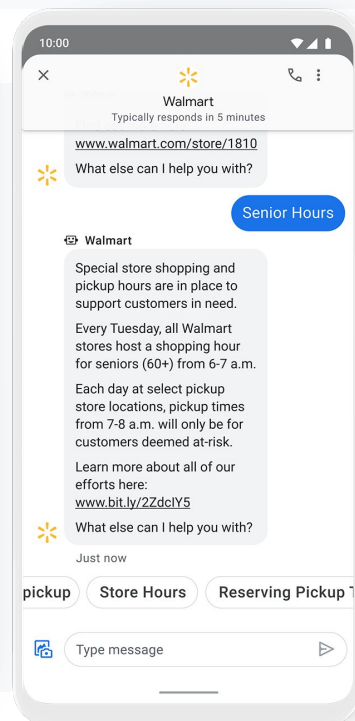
10:00

Walmart
Typically responds in 5 minutes

www.walmart.com/store/1810
What else can I help you with?

Senior Hours

Walmart

Special store shopping and pickup hours are in place to support customers in need.

Every Tuesday, all Walmart stores host a shopping hour for seniors (60+) from 6-7 a.m.

Each day at select pickup store locations, pickup times from 7-8 a.m. will only be for customers deemed at-risk.

Learn more about all of our efforts here:
www.bit.ly/2ZdclY5

What else can I help you with?

Just now

pickup | Store Hours | Reserving Pickup T

Type message